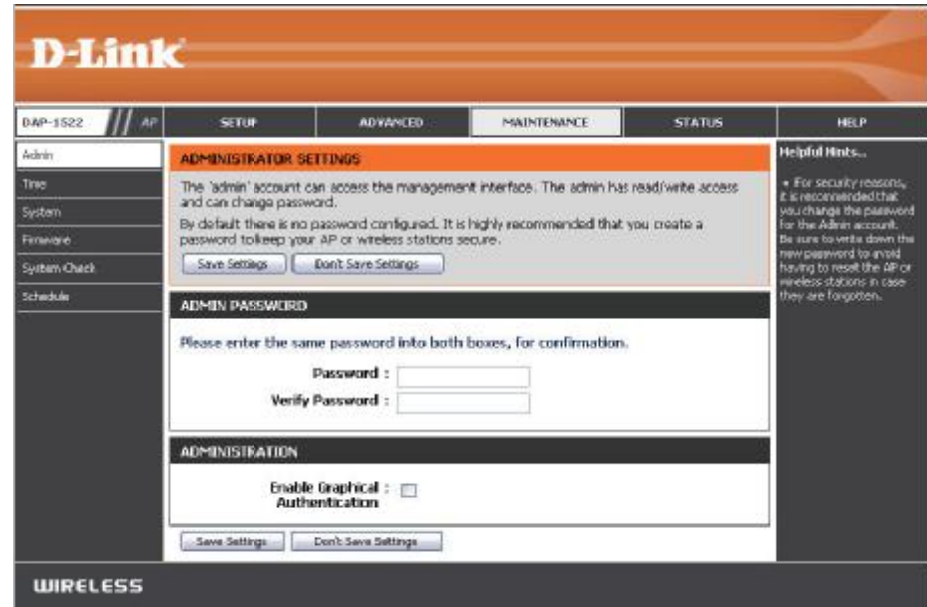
D-Link

DAP-1522 AP | SETUP | ADVANCED | MAINTENANCE | STATUS | HELP

Admin
Time
System
Firmware
System Check
Schedule

ADMINISTRATOR SETTINGS

The 'admin' account can access the management interface. The admin has read/write access and can change password.

By default there is no password configured. It is highly recommended that you create a password tokeep your AP or wireless stations secure.

Save Settings | Don't Save Settings

ADMIN PASSWORD

Please enter the same password into both boxes, for confirmation.

Password :
Verify Password :

ADMINISTRATION

Enable Graphical Authentication :

Save Settings | Don't Save Settings

Helpful Hints..

• For security reasons, it is recommended that you change the password for the Admin account. Be sure to write down the new password to avoid having to reset the AP or wireless stations in case they are forgotten.

WIRELESS